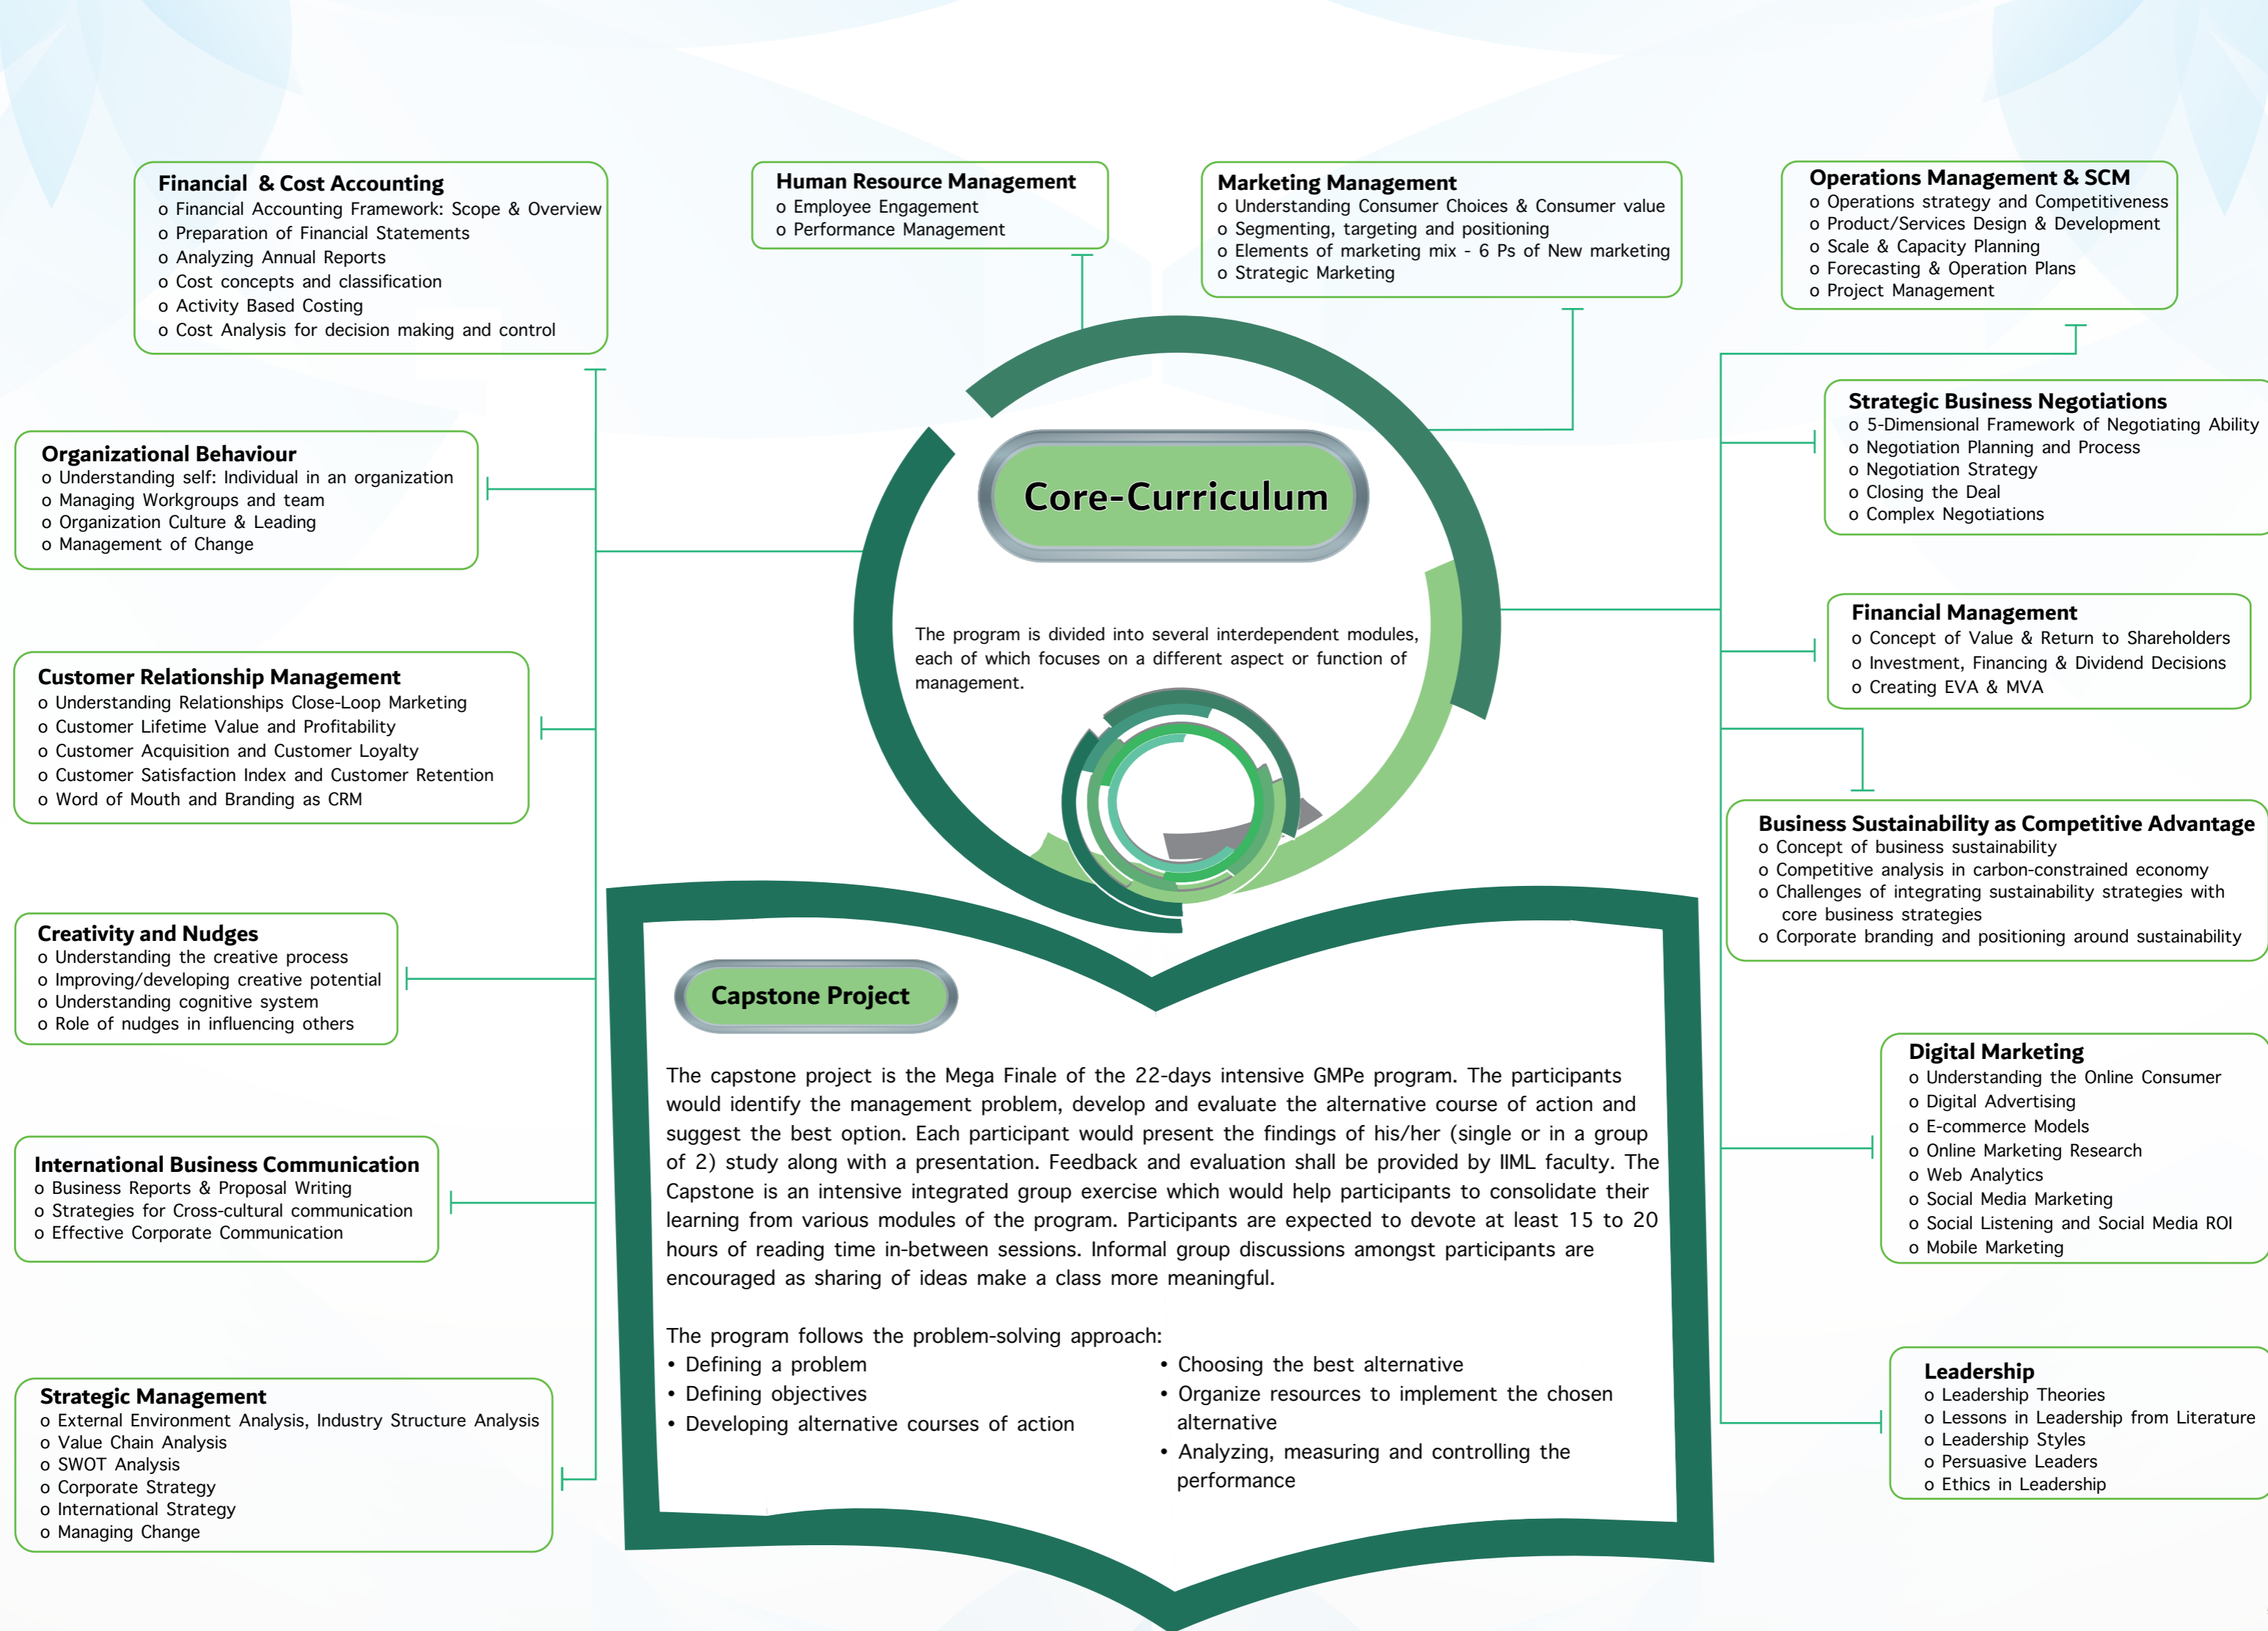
Financial & Cost Accounting
o Financial Accounting Framework: Scope & Overview
o Preparation of Financial Statements
o Analyzing Annual Reports
o Cost concepts and classification
o Activity Based Costing
o Cost Analysis for decision making and control

Human Resource Management
o Employee Engagement
o Performance Management

Marketing Management
o Understanding Consumer Choices & Consumer value
o Segmenting, targeting and positioning
o Elements of marketing mix - 6 Ps of New marketing
o Strategic Marketing

Operations Management & SCM
o Operations strategy and Competitiveness
o Product/Services Design & Development
o Scale & Capacity Planning
o Forecasting & Operation Plans
o Project Management

Organizational Behaviour
o Understanding self: Individual in an organization
o Managing Workgroups and team
o Organization Culture & Leading
o Management of Change

Core-Curriculum

The program is divided into several interdependent modules, each of which focuses on a different aspect or function of management.

Strategic Business Negotiations
o 5-Dimensional Framework of Negotiating Ability
o Negotiation Planning and Process
o Negotiation Strategy
o Closing the Deal
o Complex Negotiations

Financial Management
o Concept of Value & Return to Shareholders
o Investment, Financing & Dividend Decisions
o Creating EVA & MVA

Customer Relationship Management
o Understanding Relationships Close-Loop Marketing
o Customer Lifetime Value and Profitability
o Customer Acquisition and Customer Loyalty
o Customer Satisfaction Index and Customer Retention
o Word of Mouth and Branding as CRM

Business Sustainability as Competitive Advantage
o Concept of business sustainability
o Competitive analysis in carbon-constrained economy
o Challenges of integrating sustainability strategies with core business strategies
o Corporate branding and positioning around sustainability

Creativity and Nudges
o Understanding the creative process
o Improving/developing creative potential
o Understanding cognitive system
o Role of nudges in influencing others

Capstone Project

The capstone project is the Mega Finale of the 22-days intensive GMPe program. The participants would identify the management problem, develop and evaluate the alternative course of action and suggest the best option. Each participant would present the findings of his/her (single or in a group of 2) study along with a presentation. Feedback and evaluation shall be provided by IIML faculty. The Capstone is an intensive integrated group exercise which would help participants to consolidate their learning from various modules of the program. Participants are expected to devote at least 15 to 20 hours of reading time in-between sessions. Informal group discussions amongst participants are encouraged as sharing of ideas make a class more meaningful.

The program follows the problem-solving approach:
• Defining a problem
• Defining objectives
• Developing alternative courses of action
• Choosing the best alternative
• Organize resources to implement the chosen alternative
• Analyzing, measuring and controlling the performance

Digital Marketing
o Understanding the Online Consumer
o Digital Advertising
o E-commerce Models
o Online Marketing Research
o Web Analytics
o Social Media Marketing
o Social Listening and Social Media ROI
o Mobile Marketing

International Business Communication
o Business Reports & Proposal Writing
o Strategies for Cross-cultural communication
o Effective Corporate Communication

Strategic Management
o External Environment Analysis, Industry Structure Analysis
o Value Chain Analysis
o SWOT Analysis
o Corporate Strategy
o International Strategy
o Managing Change

Leadership
o Leadership Theories
o Lessons in Leadership from Literature
o Leadership Styles
o Persuasive Leaders
o Ethics in Leadership